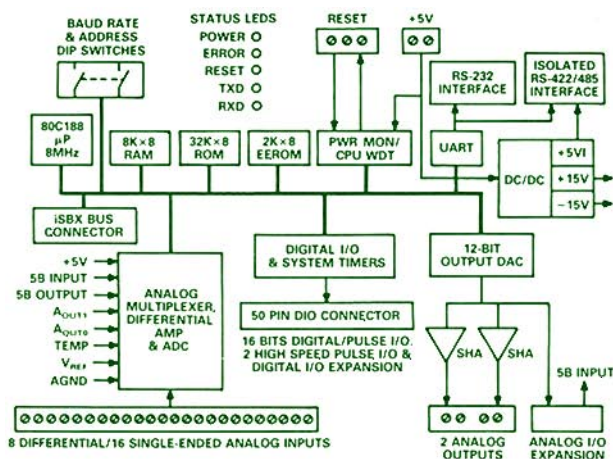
BAUD RATE & ADDRESS DIP SWITCHES

STATUS LEDS
POWER
ERROR
RESET
TXD
RXD

RESET

+5V

80C188 µP 8MHz

8K×8 RAM

32K×8 ROM

2K×8 EEROM

PWR MON/ CPU WDT

RS-232 INTERFACE

ISOLATED RS-422/485 INTERFACE

UART

DC/DC

+5VI
+15V
−15V

iSBX BUS CONNECTOR

+5V
5B INPUT
5B OUTPUT
$A_{OUT1}$
$A_{OUT0}$
TEMP
$V_{REF}$
AGND

ANALOG MULTIPLEXER, DIFFERENTIAL AMP & ADC

DIGITAL I/O & SYSTEM TIMERS

50 PIN DIO CONNECTOR

16 BITS DIGITAL/PULSE I/O. 2 HIGH SPEED PULSE I/O & DIGITAL I/O EXPANSION

12-BIT OUTPUT DAC

SHA

SHA

5B INPUT

8 DIFFERENTIAL/16 SINGLE-ENDED ANALOG INPUTS

2 ANALOG OUTPUTS

ANALOG I/O EXPANSION